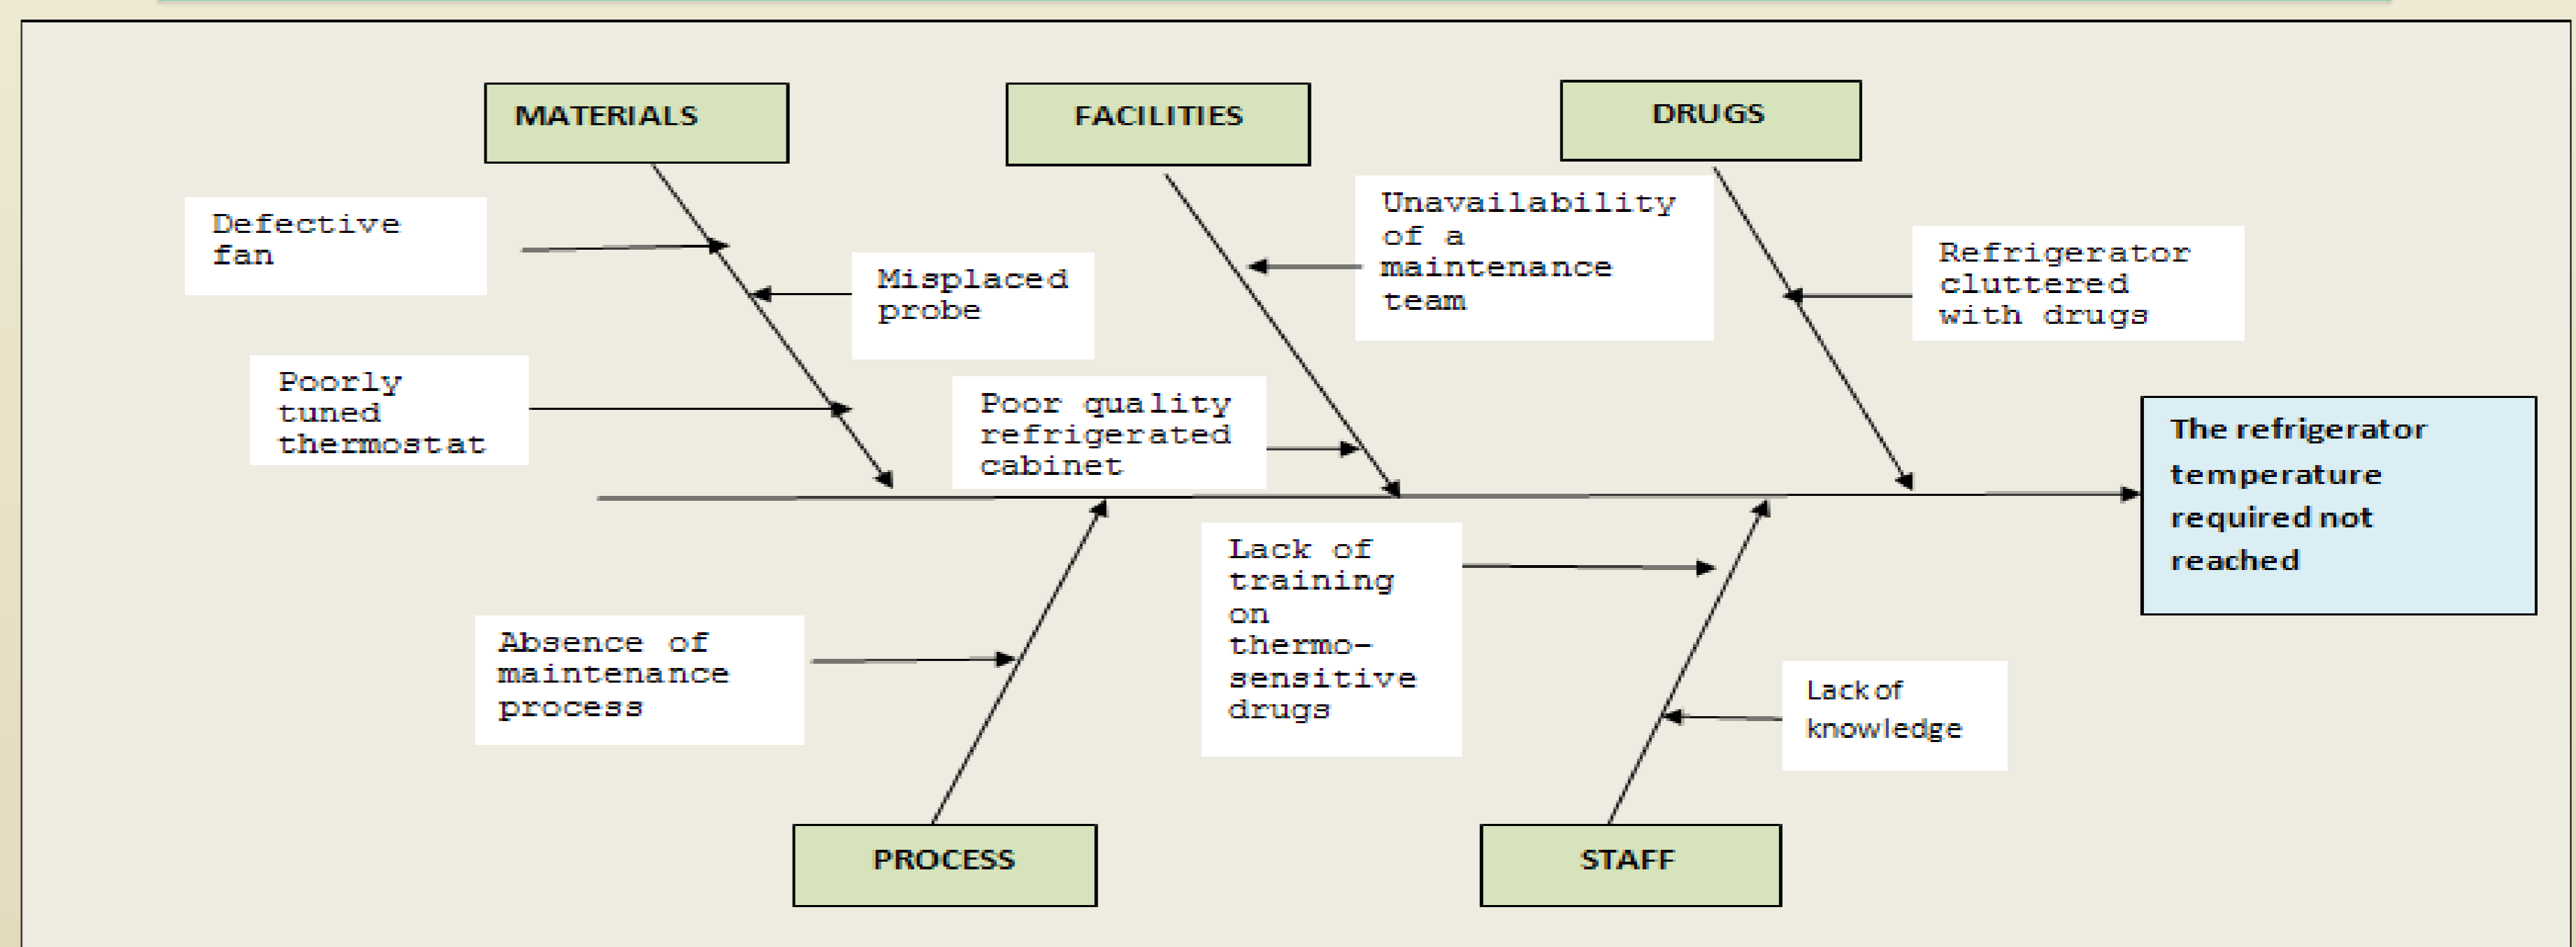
MATERIALS

FACILITIES

DRUGS

Defective fan

Misplaced probe

Unavailability of a maintenance team

Refrigerator cluttered with drugs

Poorly tuned thermostat

Poor quality refrigerated cabinet

The refrigerator temperature required not reached

Absence of maintenance process

Lack of training on thermo-sensitive drugs

Lack of knowledge

PROCESS

STAFF